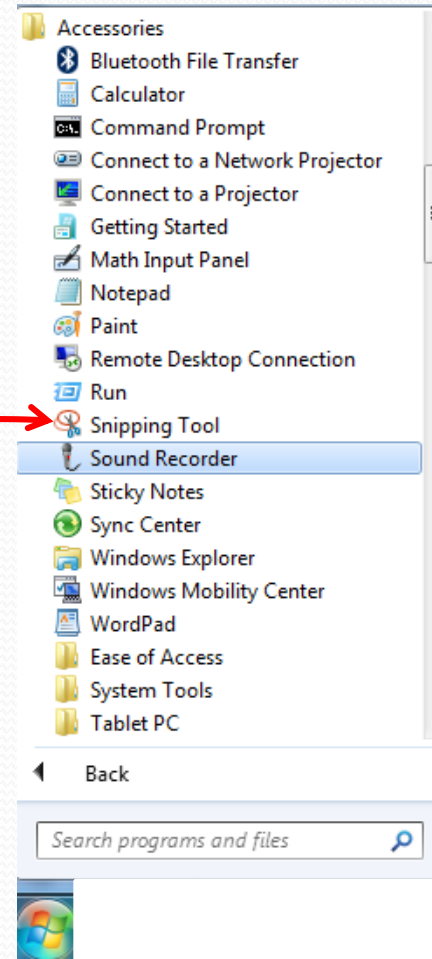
Accessories
Bluetooth File Transfer
Calculator
Command Prompt
Connect to a Network Projector
Connect to a Projector
Getting Started
Math Input Panel
Notepad
Paint
Remote Desktop Connection
Run
Snipping Tool
Sound Recorder
Sticky Notes
Sync Center
Windows Explorer
Windows Mobility Center
WordPad
Ease of Access
System Tools
Tablet PC

Back

Search programs and files